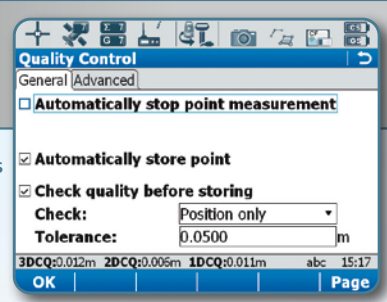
Quality Control

General | Advanced

☐ Automatically stop point measurement

☑ Automatically store point

☑ Check quality before storing

Check: Position only

Tolerance: 0.0500 m

3DCQ:0.012m 2DCQ:0.006m 1DCQ:0.011m abc 15:17

OK | Page